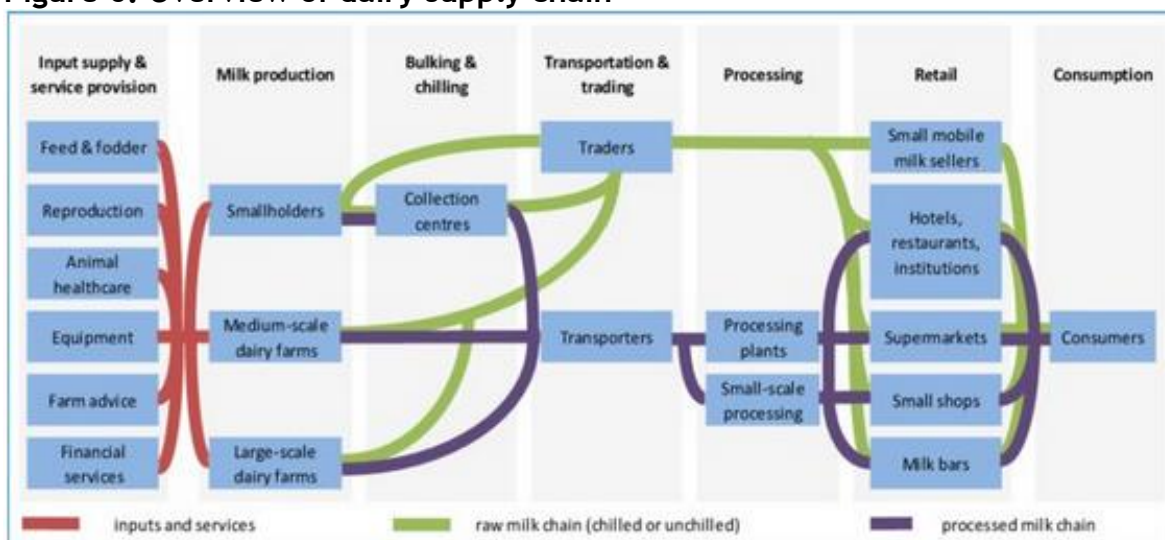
Figure 6: Overview of dairy supply chain

Input supply & service provision
Milk production
Bulking & chilling
Transportation & trading
Processing
Retail
Consumption

Feed & fodder
Reproduction
Animal healthcare
Equipment
Farm advice
Financial services

Smallholders
Medium-scale dairy farms
Large-scale dairy farms

Collection centres

Traders
Transporters

Processing plants
Small-scale processing

Small mobile milk sellers
Hotels, restaurants, institutions
Supermarkets
Small shops
Milk bars

Consumers

inputs and services
raw milk chain (chilled or unchilled)
processed milk chain